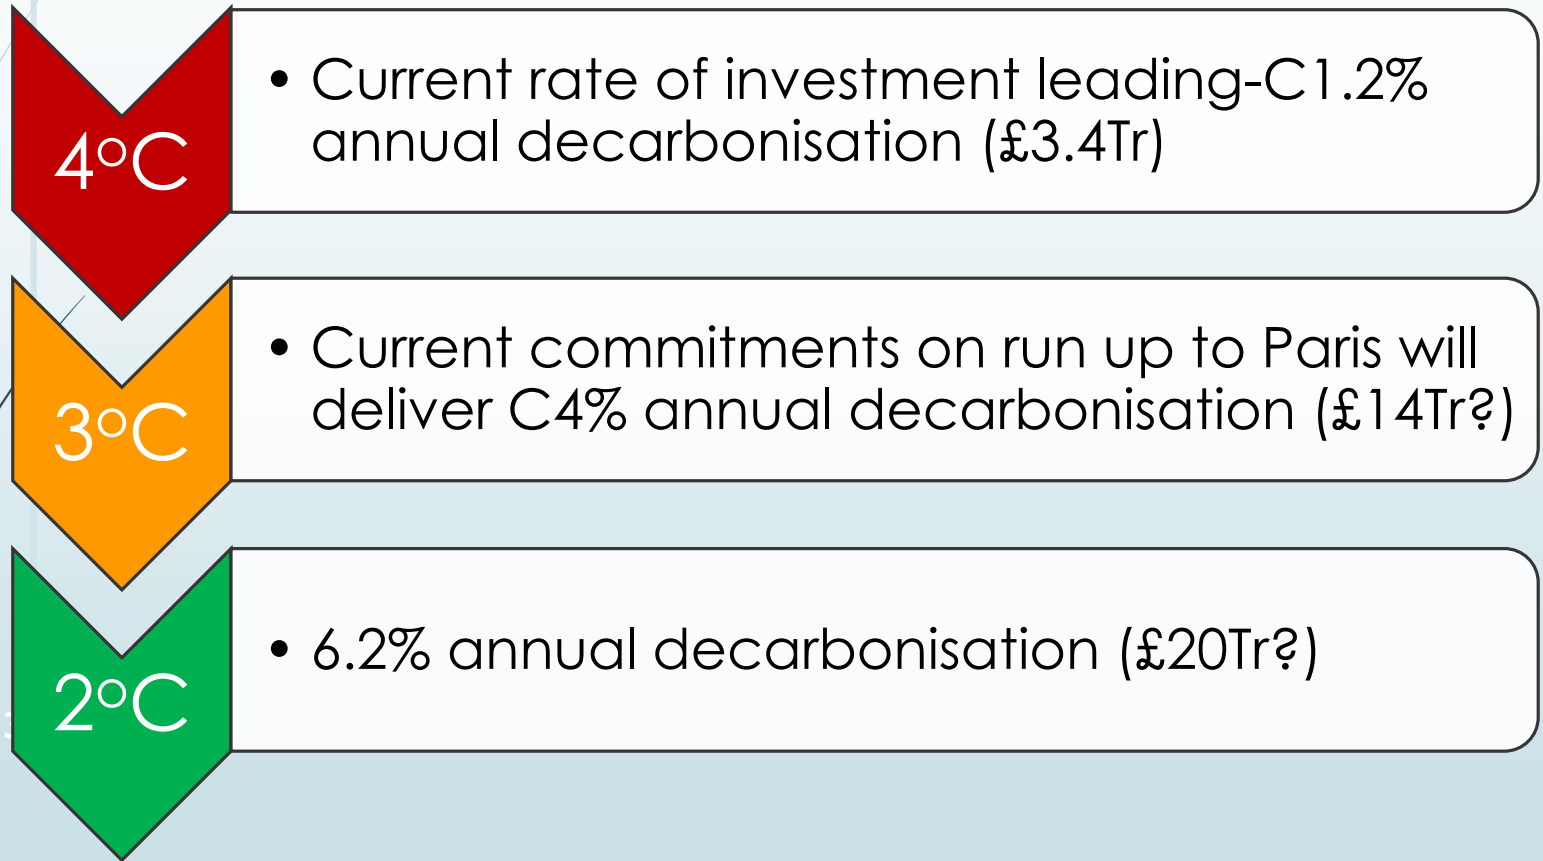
4°C

• Current rate of investment leading-C1.2% annual decarbonisation (£3.4Tr)

3°C

• Current commitments on run up to Paris will deliver C4% annual decarbonisation (£14Tr?)

2°C

• 6.2% annual decarbonisation (£20Tr?)